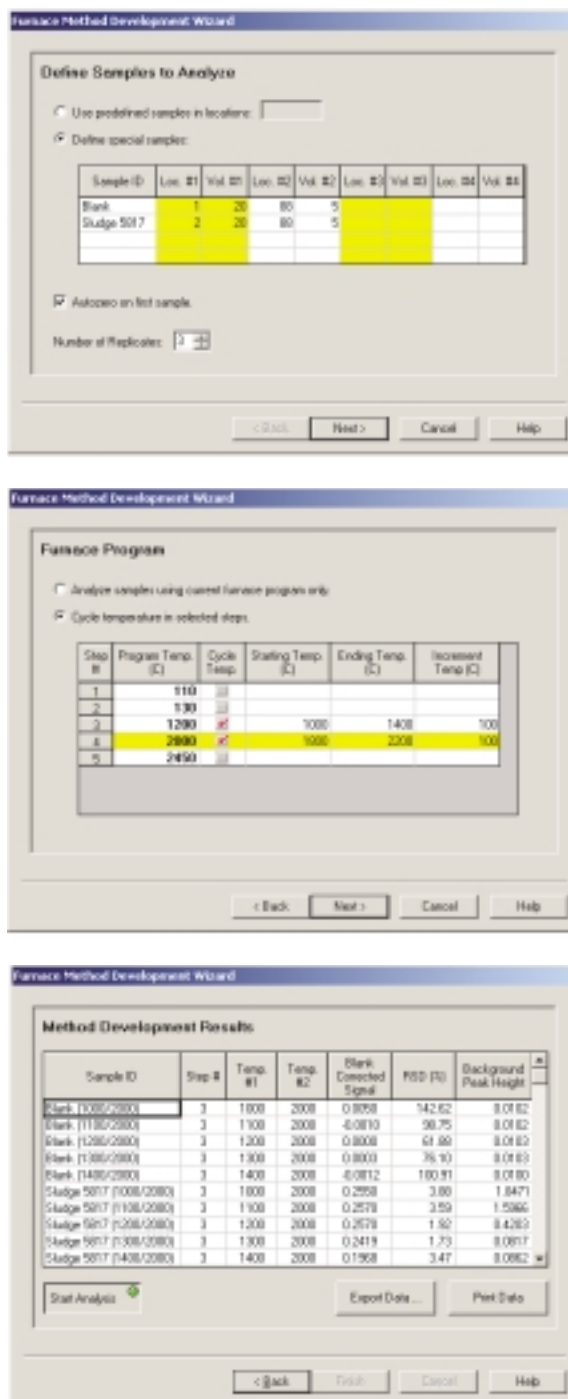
Furnace Method Development Wizard

Define Samples to Analyze

Use predefined samples in locations:

Define special samples:

| Sample ID | Loc. #1 | Vol. #1 | Loc. #2 | Vol. #2 | Loc. #3 | Vol. #3 | Loc. #4 | Vol. #4 |
|---|---|---|---|---|---|---|---|---|
| Blank | 1 | 20 | 80 | 5 | | | | |
| Sludge 5017 | 2 | 20 | 80 | 5 | | | | |

Autozero on first sample.

Number of Replicates: 3

< Back | Next > | Cancel | Help

Furnace Method Development Wizard

Furnace Program

Analyze samples using current furnace program only.

Cycle temperature in selected steps.

| Step # | Program Temp. (C) | Cycle Temp. | Starting Temp. (C) | Ending Temp. (C) | Increment Temp (C) |
|---|---|---|---|---|---|
| 1 | 110 | | | | |
| 2 | 130 | | | | |
| 3 | 1200 | ✓ | 1000 | 1400 | 100 |
| 4 | 2000 | ✓ | 1800 | 2200 | 100 |
| 5 | 2450 | | | | |

< Back | Next > | Cancel | Help

Furnace Method Development Wizard

Method Development Results

| Sample ID | Step # | Temp. #1 | Temp. #2 | Blank Corrected Signal | RSD (%) | Background Peak Height |
|---|---|---|---|---|---|---|
| Blank (1000/2000) | 3 | 1000 | 2000 | 0.0058 | 142.62 | 0.0102 |
| Blank (1100/2000) | 3 | 1100 | 2000 | -0.0010 | 98.75 | 0.0102 |
| Blank (1200/2000) | 3 | 1200 | 2000 | 0.0008 | 61.88 | 0.0103 |
| Blank (1300/2000) | 3 | 1300 | 2000 | 0.0003 | 76.10 | 0.0103 |
| Blank (1400/2000) | 3 | 1400 | 2000 | -0.0012 | 100.91 | 0.0100 |
| Sludge 5017 (1000/2000) | 3 | 1000 | 2000 | 0.2550 | 3.00 | 1.8471 |
| Sludge 5017 (1100/2000) | 3 | 1100 | 2000 | 0.2578 | 3.59 | 1.5066 |
| Sludge 5017 (1200/2000) | 3 | 1200 | 2000 | 0.2578 | 1.92 | 0.4283 |
| Sludge 5017 (1300/2000) | 3 | 1300 | 2000 | 0.2419 | 1.73 | 0.0817 |
| Sludge 5017 (1400/2000) | 3 | 1400 | 2000 | 0.1968 | 3.47 | 0.0862 |

Start Analysis

Export Data... | Print Data

< Back | Finish | Cancel | Help